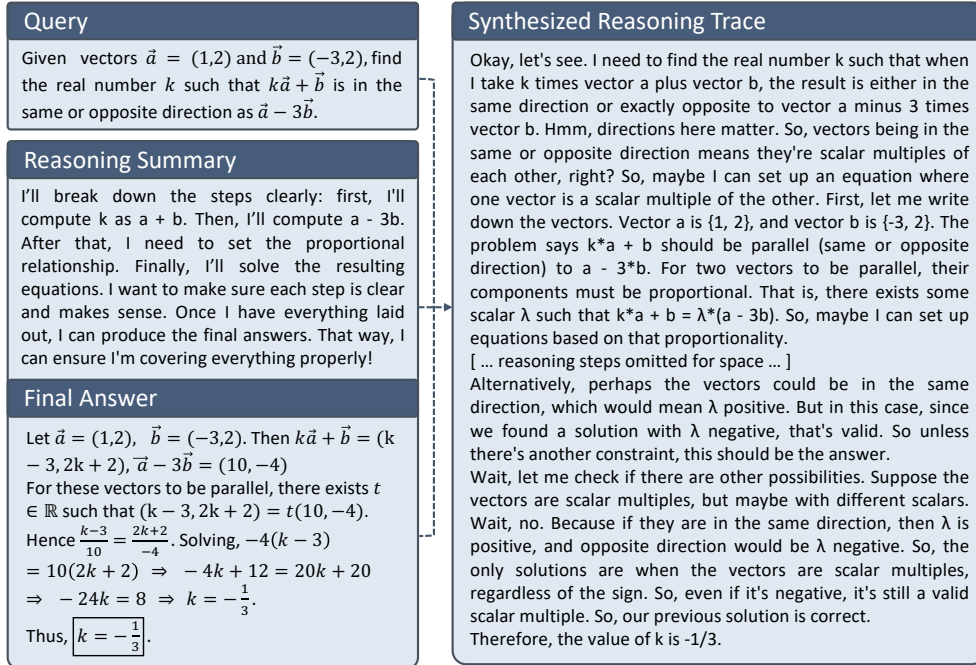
Query

Given vectors $\vec{a} = (1,2)$ and $\vec{b} = (-3,2)$, find the real number $k$ such that $k\vec{a} + \vec{b}$ is in the same or opposite direction as $\vec{a} - 3\vec{b}$.

Reasoning Summary

I'll break down the steps clearly: first, I'll compute k as a + b. Then, I'll compute a - 3b. After that, I need to set the proportional relationship. Finally, I'll solve the resulting equations. I want to make sure each step is clear and makes sense. Once I have everything laid out, I can produce the final answers. That way, I can ensure I'm covering everything properly!

Final Answer

Let $\vec{a} = (1,2)$, $\vec{b} = (-3,2)$. Then $k\vec{a} + \vec{b} = (k - 3, 2k + 2)$, $\vec{a} - 3\vec{b} = (10, -4)$

For these vectors to be parallel, there exists $t \in \mathbb{R}$ such that $(k - 3, 2k + 2) = t(10, -4)$.

Hence $\frac{k-3}{10} = \frac{2k+2}{-4}$. Solving, $-4(k - 3) = 10(2k + 2) \Rightarrow -4k + 12 = 20k + 20 \Rightarrow -24k = 8 \Rightarrow k = -\frac{1}{3}$.

Thus, $\boxed{k = -\frac{1}{3}}$.

Synthesized Reasoning Trace

Okay, let's see. I need to find the real number k such that when I take k times vector a plus vector b, the result is either in the same direction or exactly opposite to vector a minus 3 times vector b. Hmm, directions here matter. So, vectors being in the same or opposite direction means they're scalar multiples of each other, right? So, maybe I can set up an equation where one vector is a scalar multiple of the other. First, let me write down the vectors. Vector a is {1, 2}, and vector b is {-3, 2}. The problem says k*a + b should be parallel (same or opposite direction) to a - 3*b. For two vectors to be parallel, their components must be proportional. That is, there exists some scalar λ such that k*a + b = λ*(a - 3b). So, maybe I can set up equations based on that proportionality.
[ … reasoning steps omitted for space … ]
Alternatively, perhaps the vectors could be in the same direction, which would mean λ positive. But in this case, since we found a solution with λ negative, that's valid. So unless there's another constraint, this should be the answer.
Wait, let me check if there are other possibilities. Suppose the vectors are scalar multiples, but maybe with different scalars. Wait, no. Because if they are in the same direction, then λ is positive, and opposite direction would be λ negative. So, the only solutions are when the vectors are scalar multiples, regardless of the sign. So, even if it's negative, it's still a valid scalar multiple. So, our previous solution is correct.
Therefore, the value of k is -1/3.